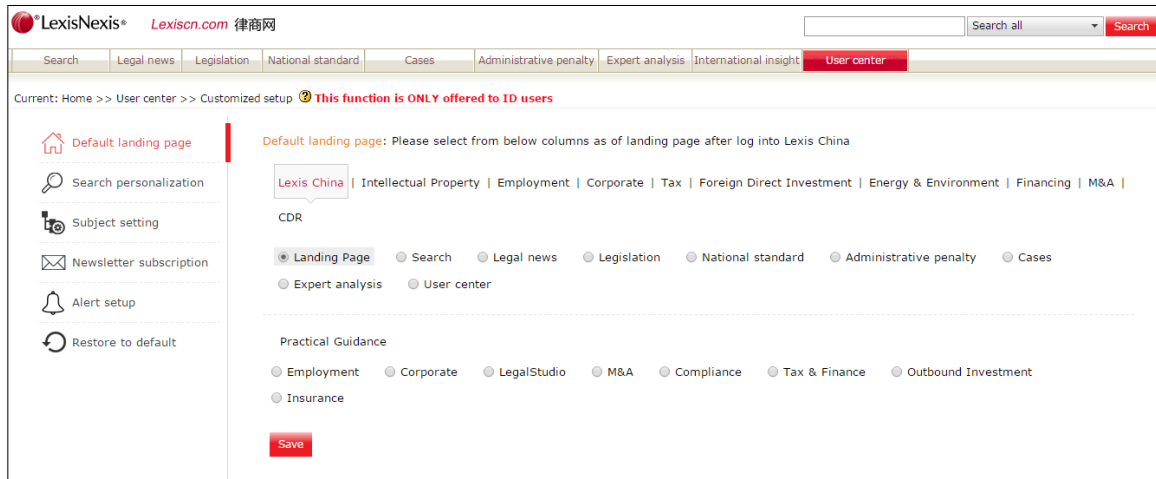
LexisNexis® Lexiscn.com 律商网

Search all
Search

Search | Legal news | Legislation | National standard | Cases | Administrative penalty | Expert analysis | International insight | User center

Current: Home >> User center >> Customized setup This function is ONLY offered to ID users

Default landing page
Search personalization
Subject setting
Newsletter subscription
Alert setup
Restore to default

Default landing page: Please select from below columns as of landing page after log into Lexis China

Lexis China | Intellectual Property | Employment | Corporate | Tax | Foreign Direct Investment | Energy & Environment | Financing | M&A | CDR

Landing Page
Search
Legal news
Legislation
National standard
Administrative penalty
Cases
Expert analysis
User center

Practical Guidance

Employment
Corporate
LegalStudio
M&A
Compliance
Tax & Finance
Outbound Investment
Insurance

Save